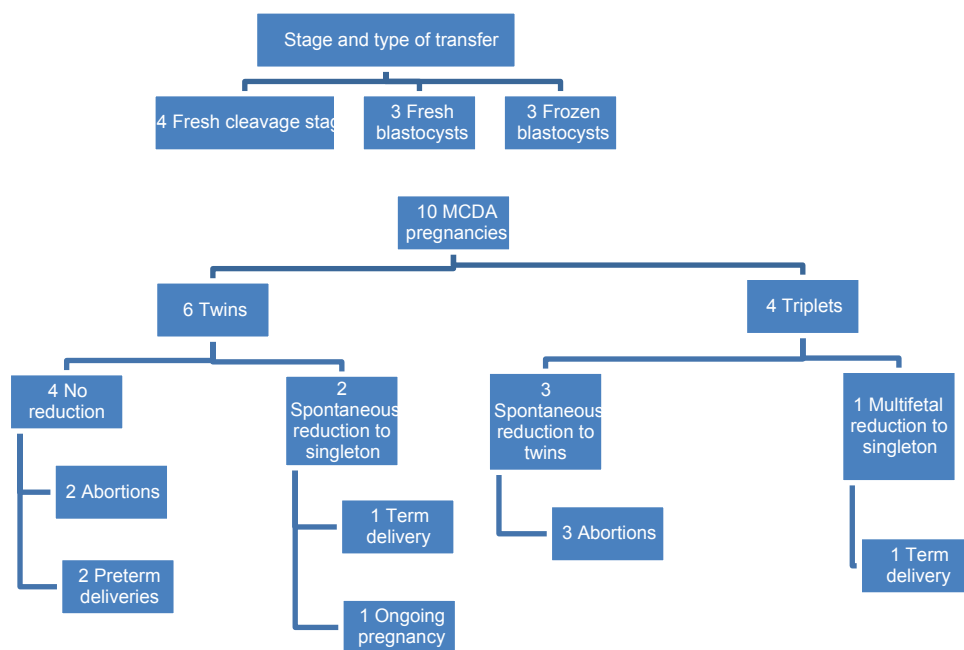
Stage and type of transfer

4 Fresh cleavage stag

3 Fresh blastocysts

3 Frozen blastocysts

10 MCDA pregnancies

6 Twins

4 Triplets

4 No reduction

2 Abortions

2 Preterm deliveries

2 Spontaneous reduction to singleton

1 Term delivery

1 Ongoing pregnancy

3 Spontaneous reduction to twins

3 Abortions

1 Multifetal reduction to singleton

1 Term delivery